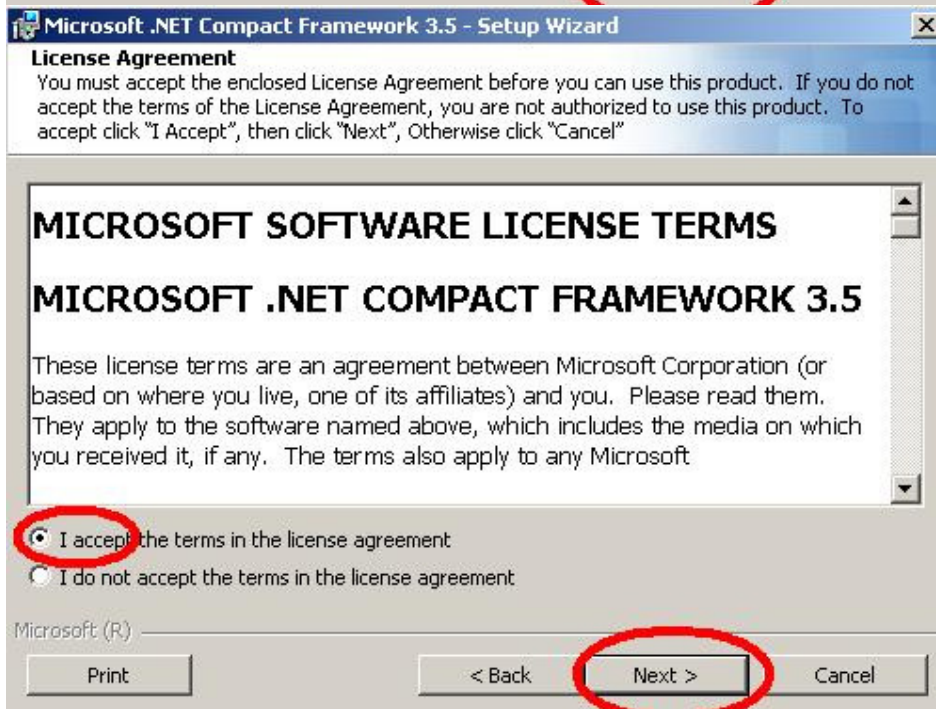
Microsoft .NET Compact Framework 3.5 - Setup Wizard

License Agreement
You must accept the enclosed License Agreement before you can use this product. If you do not accept the terms of the License Agreement, you are not authorized to use this product. To accept click "I Accept", then click "Next", Otherwise click "Cancel"

MICROSOFT SOFTWARE LICENSE TERMS

MICROSOFT .NET COMPACT FRAMEWORK 3.5

These license terms are an agreement between Microsoft Corporation (or based on where you live, one of its affiliates) and you. Please read them. They apply to the software named above, which includes the media on which you received it, if any. The terms also apply to any Microsoft

I accept the terms in the license agreement

I do not accept the terms in the license agreement

Microsoft (R)

Print

< Back

Next >

Cancel